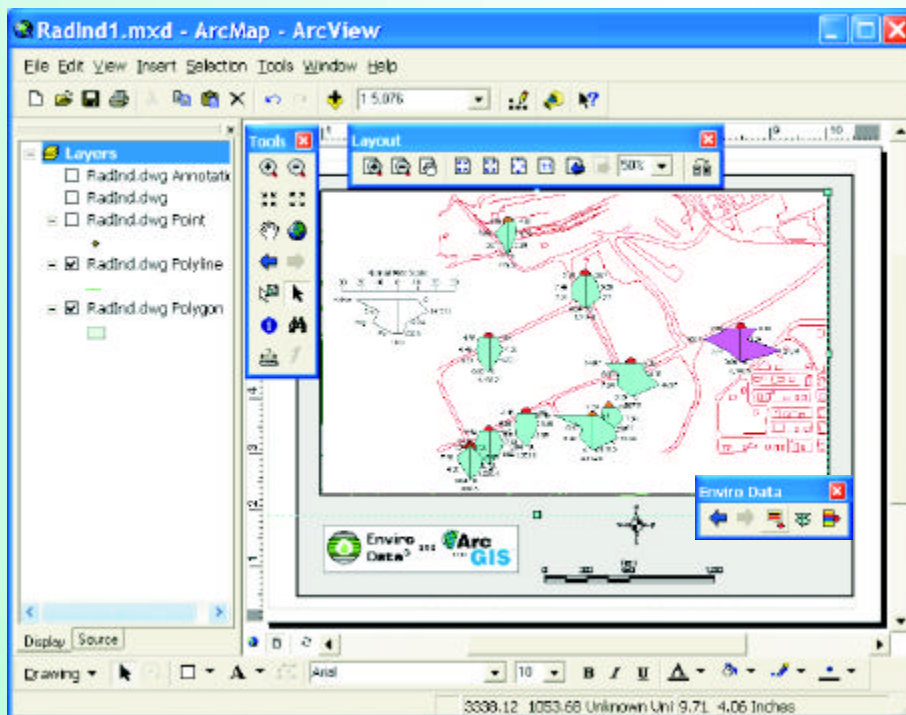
RadInd1.mxd - ArcMap - ArcView

File Edit View Insert Selection Tools Window Help

1:5,076

Layers
RadInd.dwg Annotati
RadInd.dwg
RadInd.dwg Point
RadInd.dwg Polyline
RadInd.dwg Polygon

Tools

Layout

50%

Enviro Data

Enviro Data and Arc GIS

Display Source

Drawing

Arial

10

B I U

3338.12 1053.68 Unknown Uni 9.71 4.06 Inches